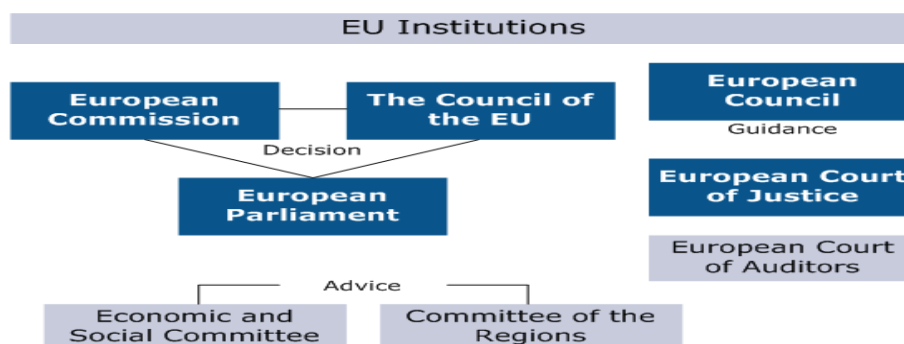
EU Institutions

European Commission

The Council of the EU

Decision

European Parliament

European Council

Guidance

European Court of Justice

European Court of Auditors

Advice

Economic and Social Committee

Committee of the Regions